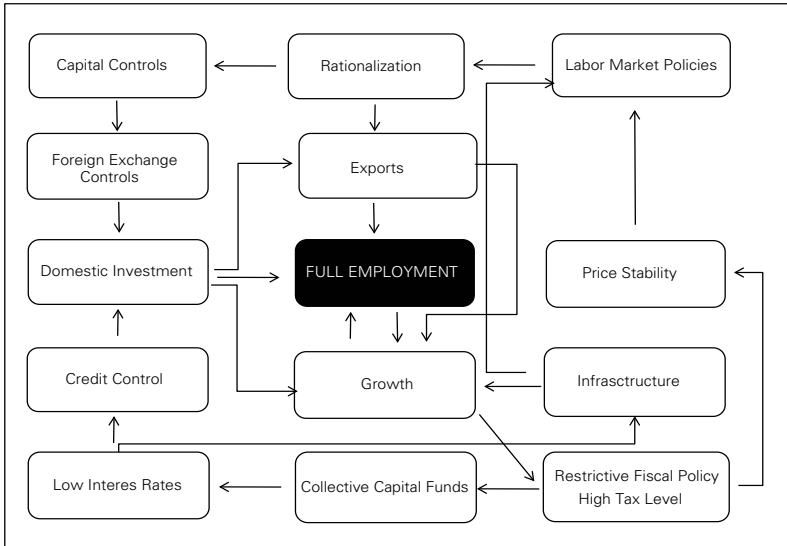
Capital Controls

Rationalization

Labor Market Policies

Foreign Exchange Controls

Exports

Domestic Investment

FULL EMPLOYMENT

Price Stability

Credit Control

Growth

Infrascructure

Low Interes Rates

Collective Capital Funds

Restrictive Fiscal Policy High Tax Level